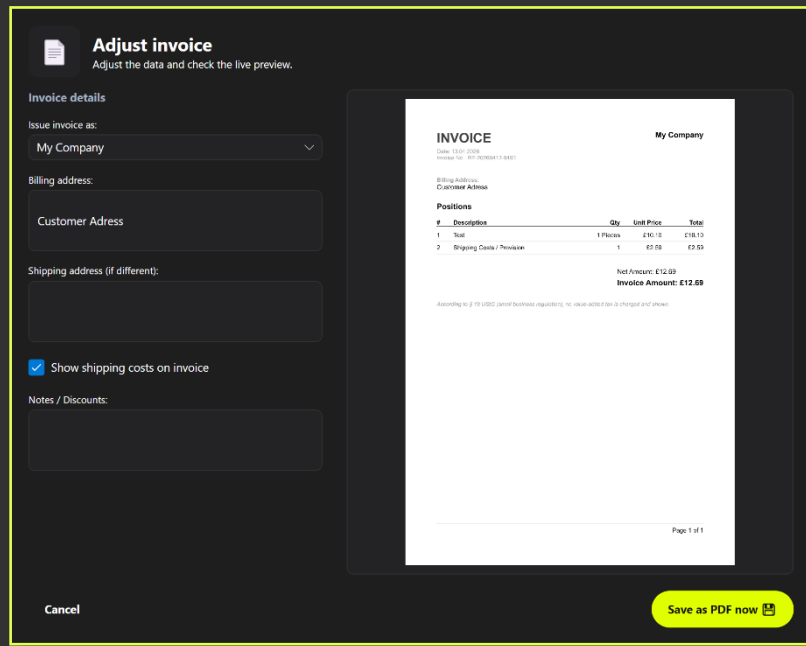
Adjust invoice
Adjust the data and check the live preview.

Invoice details

Issue invoice as:
My Company

Billing address:
Customer Adress

Shipping address (if different):

Show shipping costs on invoice

Notes / Discounts:

INVOICE
Date: 13.01.2026
Invoice No.: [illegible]

My Company

Billing Address:
Customer Adress

Positions

| # | Description | Qty | Unit Price | Total |
|---|---|---|---|---|
| 1 | Test | 1 Pieces | £10.16 | £10.16 |
| 2 | Shipping Costs / Provision | 1 | £2.53 | £2.53 |

Net Amount: £12.69
Invoice Amount: £12.69

According to § 19 UStG (small business regulation), no value added tax is charged and shown.

Page 1 of 1

Cancel

Save as PDF now